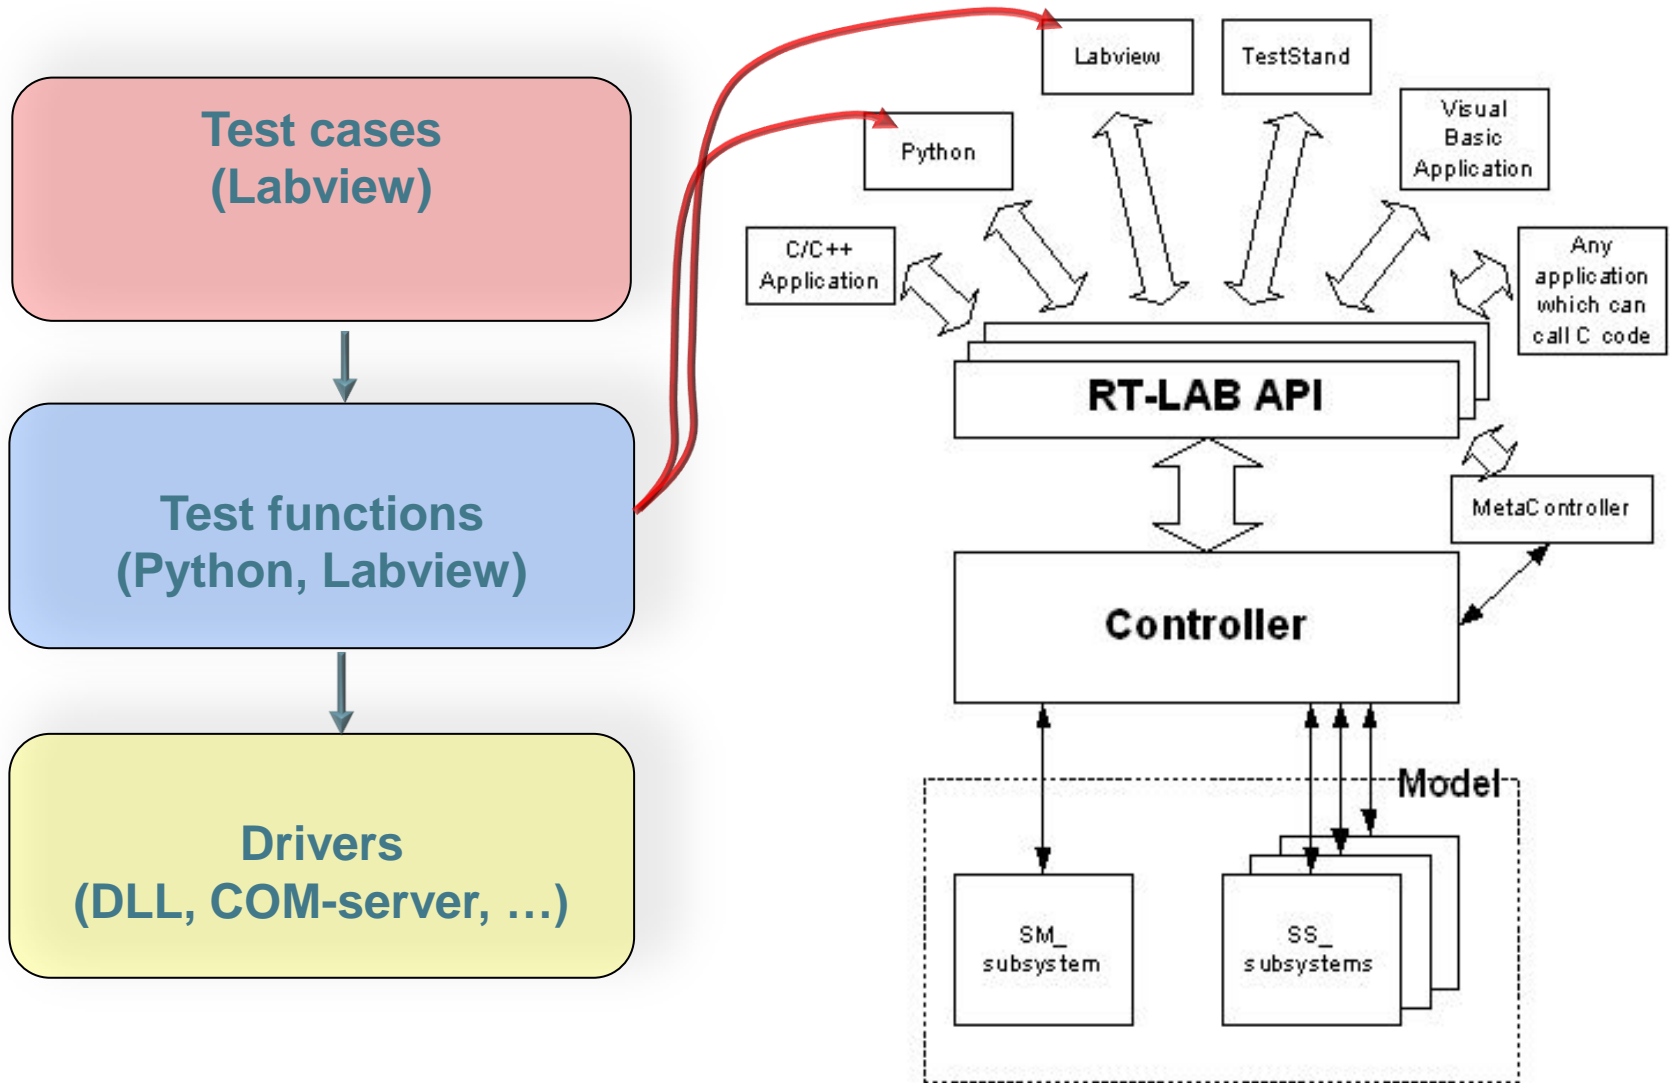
Test cases
(Labview)

Test functions
(Python, Labview)

Drivers
(DLL, COM-server, …)

Labview

TestStand

Python

Visual Basic Application

C/C++ Application

Any application which can call C code

RT-LAB API

MetaController

Controller

Model

SM_ subsystem

SS_ subsystems